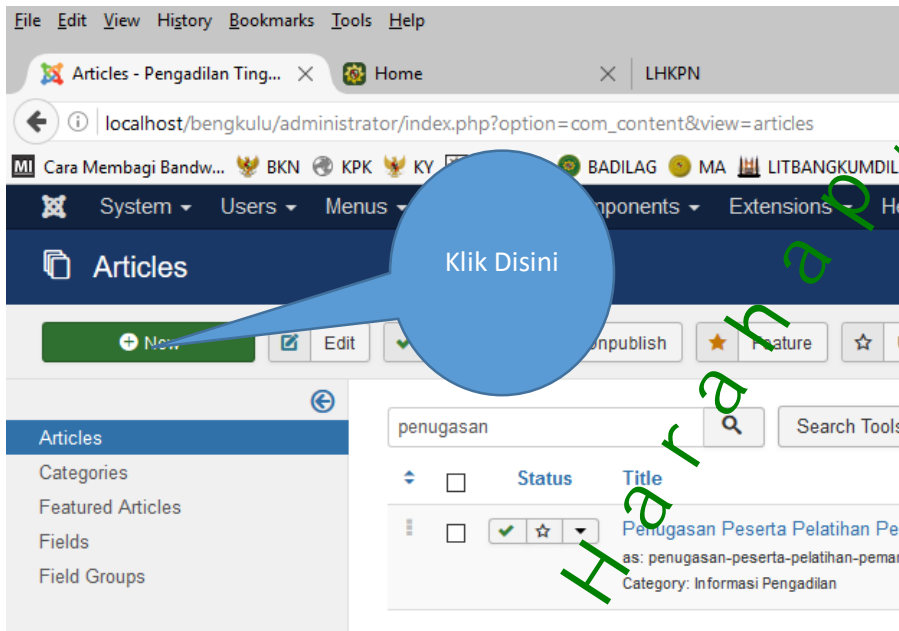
File Edit View History Bookmarks Tools Help

Articles - Pengadilan Ting... × Home × LHKPN

localhost/bengkulu/administrator/index.php?option=com_content&view=articles

Cara Membagi Bandw... BKN KPK KY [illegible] BADILAG MA LITBANGKUMDIL

System Users Menus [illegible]mponents Extensions H

Articles

Klik Disini

New Edit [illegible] Unpublish Feature

Articles
Categories
Featured Articles
Fields
Field Groups

penugasan

Search Tools

Status Title

Penugasan Peserta Pelatihan Pe
as: penugasan-peserta-pelatihan-pemar
Category: Informasi Pengadilan

H a r a n a p